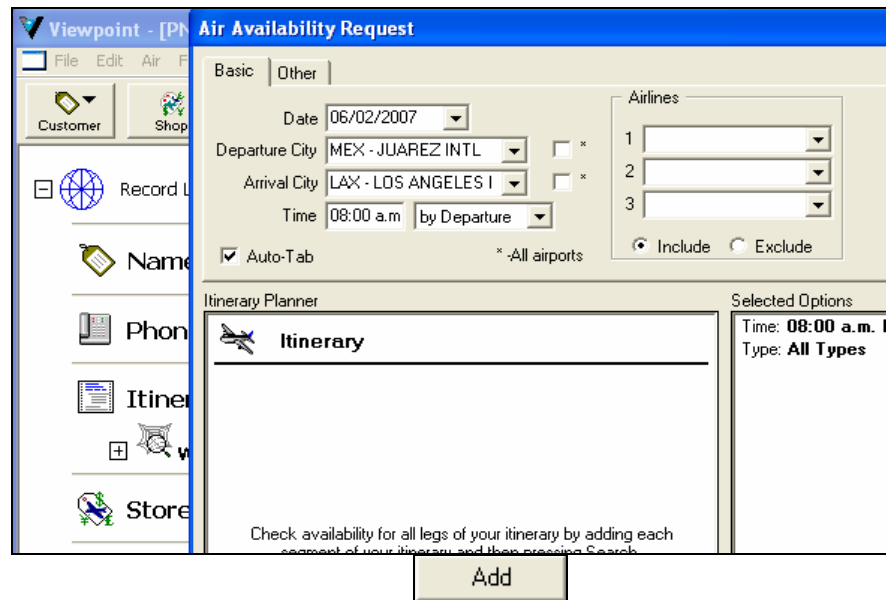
Viewpoint - [PN

File Edit Air F

Customer

Shop

Record L

Name

Phon

Itiner

W

Store

Air Availability Request

Basic

Other

Date 06/02/2007

Departure City MEX - JUAREZ INTL

Arrival City LAX - LOS ANGELES I

Time 08:00 a.m

by Departure

*

*

Auto-Tab

* -All airports

Airlines

1

2

3

Include

Exclude

Itinerary Planner

Itinerary

Check availability for all legs of your itinerary by adding each segment of your itinerary and then pressing Search

Selected Options

Time: **08:00 a.m.** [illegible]

Type: **All Types**

Add